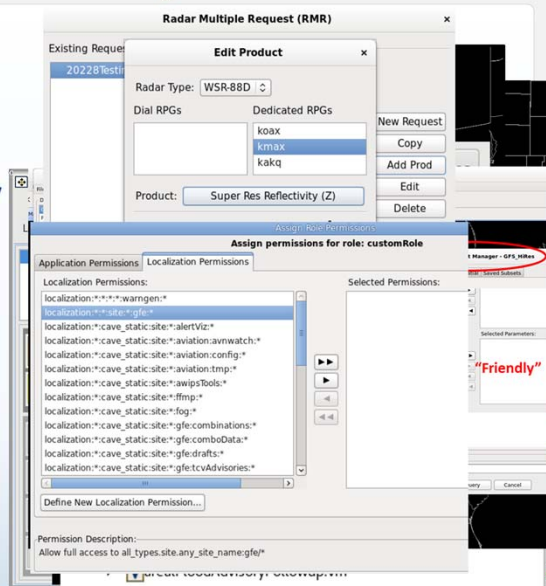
Radar Multiple Request (RMR)

Existing Reques

20228Testin

Edit Product

Radar Type: WSR-88D

Dial RPGs

Dedicated RPGs

koax

kmax

kakq

Product: Super Res Reflectivity (Z)

New Request

Copy

Add Prod

Edit

Delete

Assign Role Permissions

Assign permissions for role: customRole

Application Permissions

Localization Permissions

Localization Permissions:

localization:*:*:*:*:warngen:*

localization:*:*:site:*:gfe:*

localization:*:cave_static:site:*:alertViz:*

localization:*:cave_static:site:*:aviation:avnwatch:*

localization:*:cave_static:site:*:aviation:config:*

localization:*:cave_static:site:*:aviation:tmp:*

localization:*:cave_static:site:*:awipsTools:*

localization:*:cave_static:site:*:ffmp:*

localization:*:cave_static:site:*:fog:*

localization:*:cave_static:site:*:gfe:combinations:*

localization:*:cave_static:site:*:gfe:comboData:*

localization:*:cave_static:site:*:gfe:drafts:*

localization:*:cave_static:site:*:gfe:tcvAdvisories:*

Define New Localization Permission...

Selected Permissions:

Permission Description:

Allow full access to all_types.site.any_site_name:gfe/*

t Manager - GFS_HiRes

Saved Subsets

Selected Parameters:

"Friendly"

Cancel